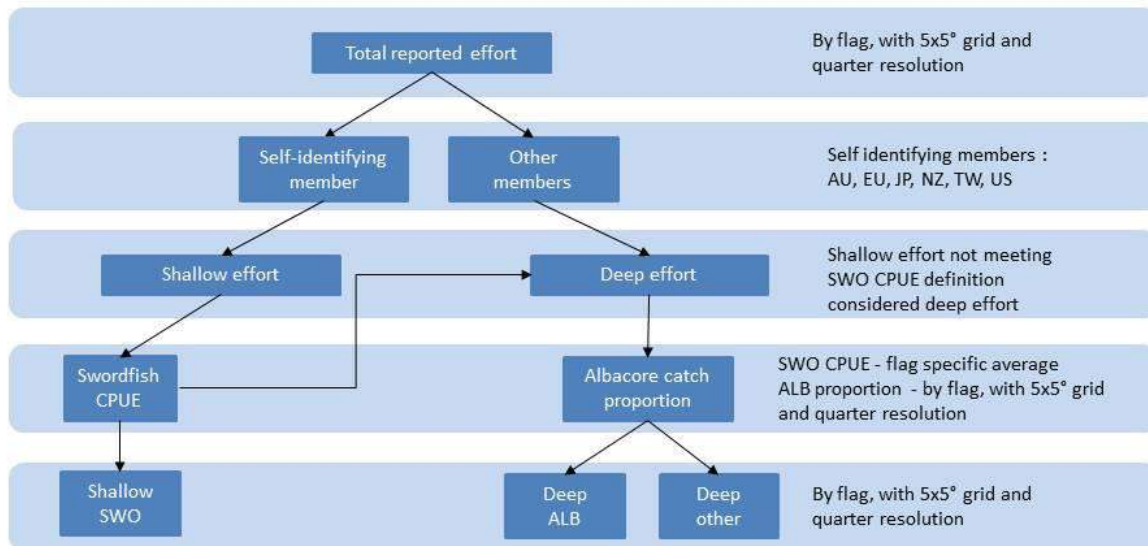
Total reported effort

By flag, with 5x5° grid and quarter resolution

Self-identifying member

Other members

Self identifying members : AU, EU, JP, NZ, TW, US

Shallow effort

Deep effort

Shallow effort not meeting SWO CPUE definition considered deep effort

Swordfish CPUE

Albacore catch proportion

SWO CPUE - flag specific average
ALB proportion - by flag, with 5x5° grid and quarter resolution

Shallow SWO

Deep ALB

Deep other

By flag, with 5x5° grid and quarter resolution